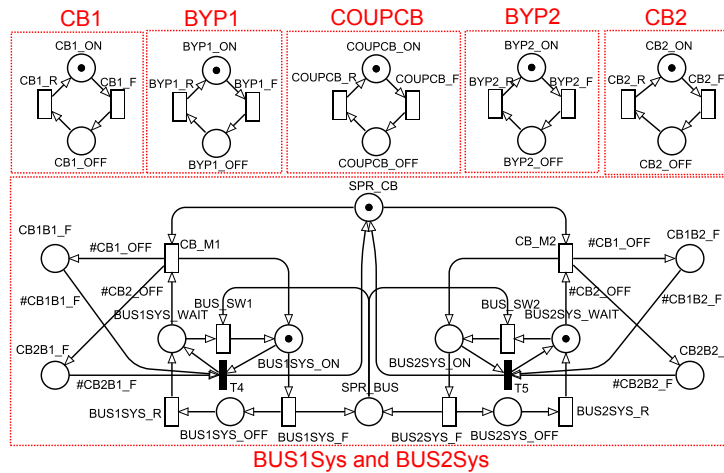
CB1
CB1_ON
CB1_R
CB1_F
CB1_OFF

BYP1
BYP1_ON
BYP1_R
BYP1_F
BYP1_OFF

COUPCB
COUPCB_ON
COUPCB_R
COUPCB_F
COUPCB_OFF

BYP2
BYP2_ON
BYP2_R
BYP2_F
BYP2_OFF

CB2
CB2_ON
CB2_R
CB2_F
CB2_OFF

SPR_CB
CB1B1_F
#CB1_OFF
CB_M1
#CB1B1_F
#CB2_OFF
BUS_SW1
BUS1SYS_WAIT
CB2B1_F
BUS1SYS_ON
#CB2B1_F
T4
SPR_BUS
BUS1SYS_R
BUS1SYS_OFF
BUS1SYS_F
CB_M2
#CB1_OFF
CB1B2_F
#CB2_OFF
#CB1B2_F
BUS_SW2
BUS2SYS_WAIT
BUS2SYS_ON
CB2B2_
T5
#CB2B2_F
BUS2SYS_F
BUS2SYS_OFF
BUS2SYS_R
BUS1Sys and BUS2Sys